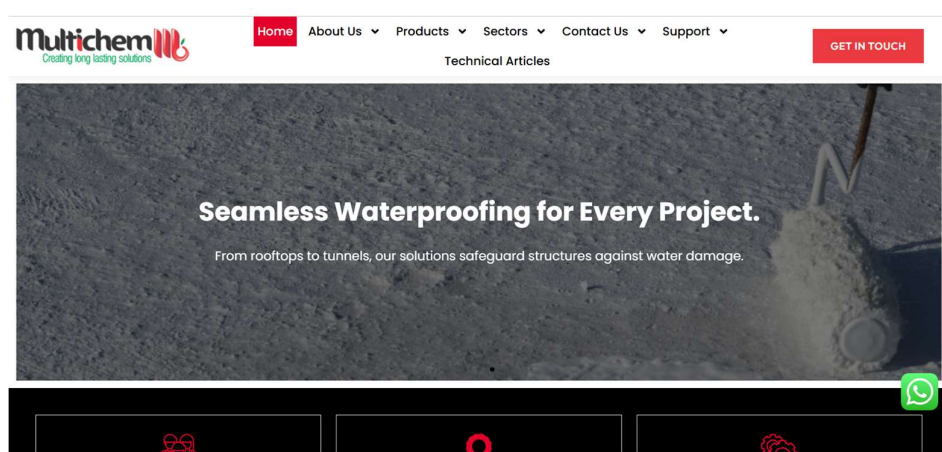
Multichem
Creating long lasting solutions

Home About Us Products Sectors Contact Us Support
Technical Articles

GET IN TOUCH

Seamless Waterproofing for Every Project.

From rooftops to tunnels, our solutions safeguard structures against water damage.